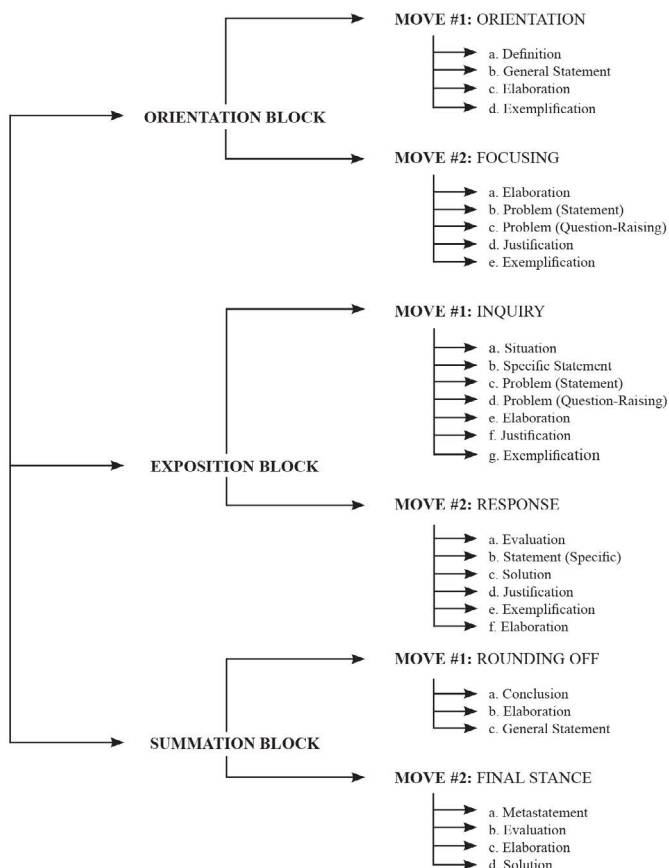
ORIENTATION BLOCK

MOVE #1: ORIENTATION

a. Definition
b. General Statement
c. Elaboration
d. Exemplification

MOVE #2: FOCUSING

a. Elaboration
b. Problem (Statement)
c. Problem (Question-Raising)
d. Justification
e. Exemplification

EXPOSITION BLOCK

MOVE #1: INQUIRY

a. Situation
b. Specific Statement
c. Problem (Statement)
d. Problem (Question-Raising)
e. Elaboration
f. Justification
g. Exemplification

MOVE #2: RESPONSE

a. Evaluation
b. Statement (Specific)
c. Solution
d. Justification
e. Exemplification
f. Elaboration

SUMMATION BLOCK

MOVE #1: ROUNDING OFF

a. Conclusion
b. Elaboration
c. General Statement

MOVE #2: FINAL STANCE

a. Metastatement
b. Evaluation
c. Elaboration
d. Solution